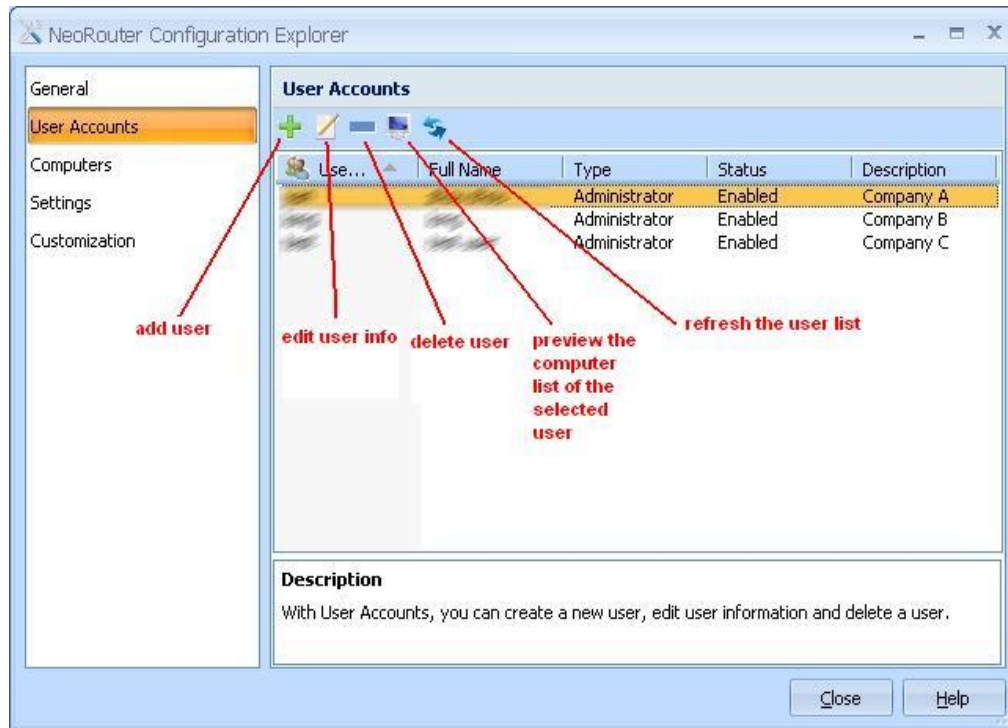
NeoRouter Configuration Explorer

General
User Accounts
Computers
Settings
Customization

User Accounts

| Use... | Full Name | Type | Status | Description |
|---|---|---|---|---|
| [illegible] | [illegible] | Administrator | Enabled | Company A |
| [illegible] | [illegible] | Administrator | Enabled | Company B |
| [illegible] | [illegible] | Administrator | Enabled | Company C |

add user

edit user info

delete user

preview the computer list of the selected user

refresh the user list

Description
With User Accounts, you can create a new user, edit user information and delete a user.

Close
Help